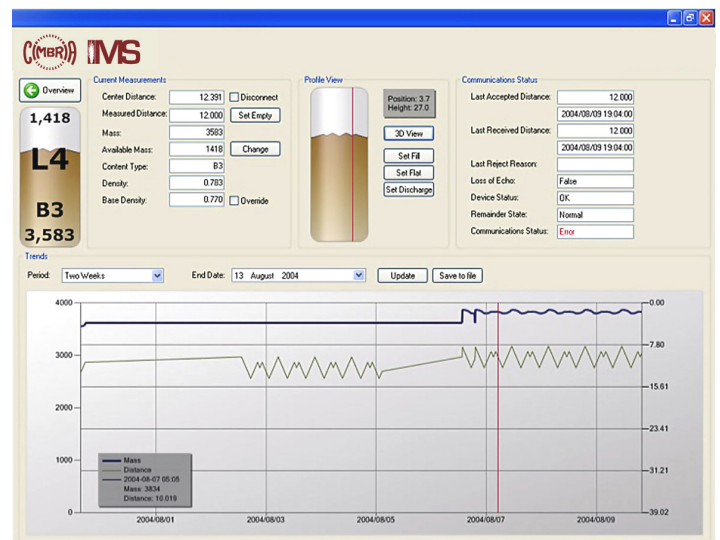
C(MBR)A IMS

Overview

1,418

L4

B3

3,583

Current Measurements

| | | | |
|---|---|---|---|
| Center Distance: | 12.391 | Disconnect | |
| Measured Distance: | 12.000 | Set Empty | |
| Mass: | 3583 | | |
| Available Mass: | 1418 | Change | |
| Content Type: | B3 | | |
| Density: | 0.783 | | |
| Base Density: | 0.770 | Override | |

Profile View

Position: 3.7
Height: 27.0

3D View

Set Fill

Set Flat

Set Discharge

Communications Status

| | |
|---|---|
| Last Accepted Distance: | 12.000 |
| | 2004/08/09 19:04:00 |
| Last Received Distance: | 12.000 |
| | 2004/08/09 19:04:00 |
| Last Reject Reason: | |
| Loss of Echo: | False |
| Device Status: | OK |
| Remainder State: | Normal |
| Communications Status: | Error |

Trends

Period: Two Weeks

End Date: 13 August 2004

Update

Save to file

4000
3000
2000
1000
0

0.00
7.80
15.61
23.41
31.21
39.02

2004/08/01
2004/08/03
2004/08/05
2004/08/07
2004/08/09

Mass
Distance
2004-08-07 05:05
Mass: 3834
Distance: 10.019